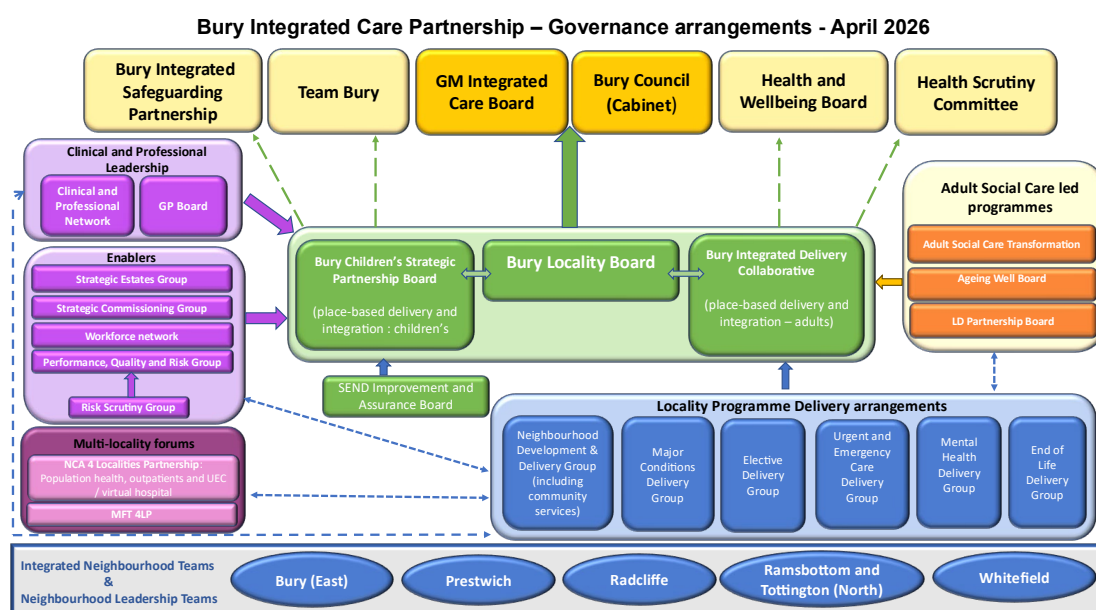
Bury Integrated Care Partnership – Governance arrangements - April 2026

Bury Integrated Safeguarding Partnership

Team Bury

GM Integrated Care Board

Bury Council (Cabinet)

Health and Wellbeing Board

Health Scrutiny Committee

Clinical and Professional Leadership

Clinical and Professional Network

GP Board

Enablers

Strategic Estates Group

Strategic Commissioning Group

Workforce network

Performance, Quality and Risk Group

Risk Scrutiny Group

Multi-locality forums

NCA 4 Localities Partnership: Population health, outpatients and UEC / virtual hospital

MFT 4LP

Bury Children's Strategic Partnership Board

(place-based delivery and integration : children's

Bury Locality Board

Bury Integrated Delivery Collaborative

(place-based delivery and integration – adults)

SEND Improvement and Assurance Board

Adult Social Care led programmes

Adult Social Care Transformation

Ageing Well Board

LD Partnership Board

Locality Programme Delivery arrangements

Neighbourhood Development & Delivery Group (including community services)

Major Conditions Delivery Group

Elective Delivery Group

Urgent and Emergency Care Delivery Group

Mental Health Delivery Group

End of Life Delivery Group

Integrated Neighbourhood Teams & Neighbourhood Leadership Teams

Bury (East)

Prestwich

Radcliffe

Ramsbottom and Tottington (North)

Whitefield